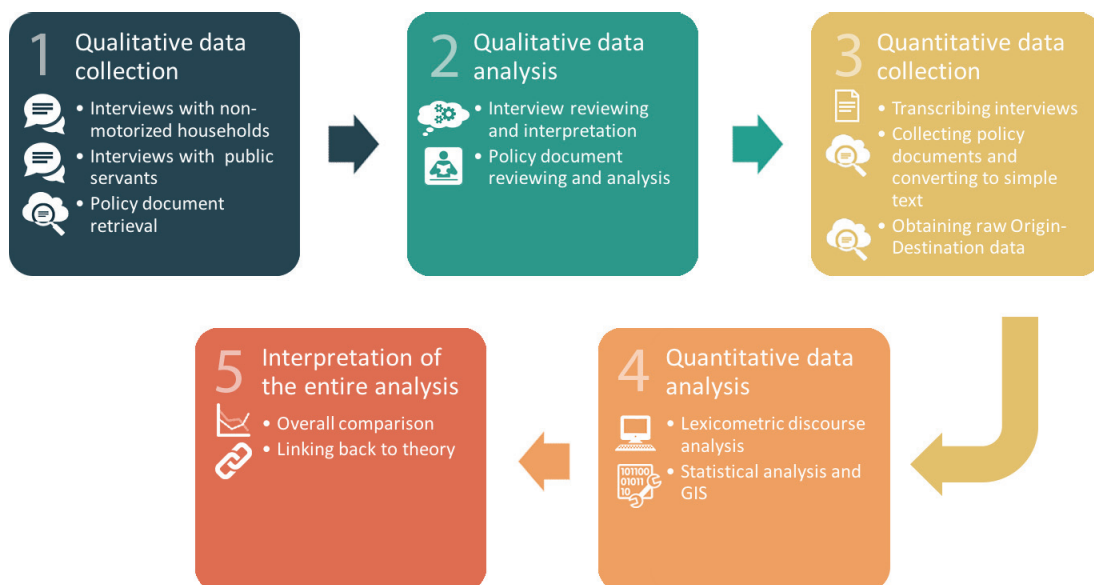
1 Qualitative data collection

• Interviews with non-motorized households
• Interviews with public servants
• Policy document retrieval

2 Qualitative data analysis

• Interview reviewing and interpretation
• Policy document reviewing and analysis

3 Quantitative data collection

• Transcribing interviews
• Collecting policy documents and converting to simple text
• Obtaining raw Origin-Destination data

4 Quantitative data analysis

• Lexicometric discourse analysis
• Statistical analysis and GIS

101100
01011
10

5 Interpretation of the entire analysis

• Overall comparison
• Linking back to theory